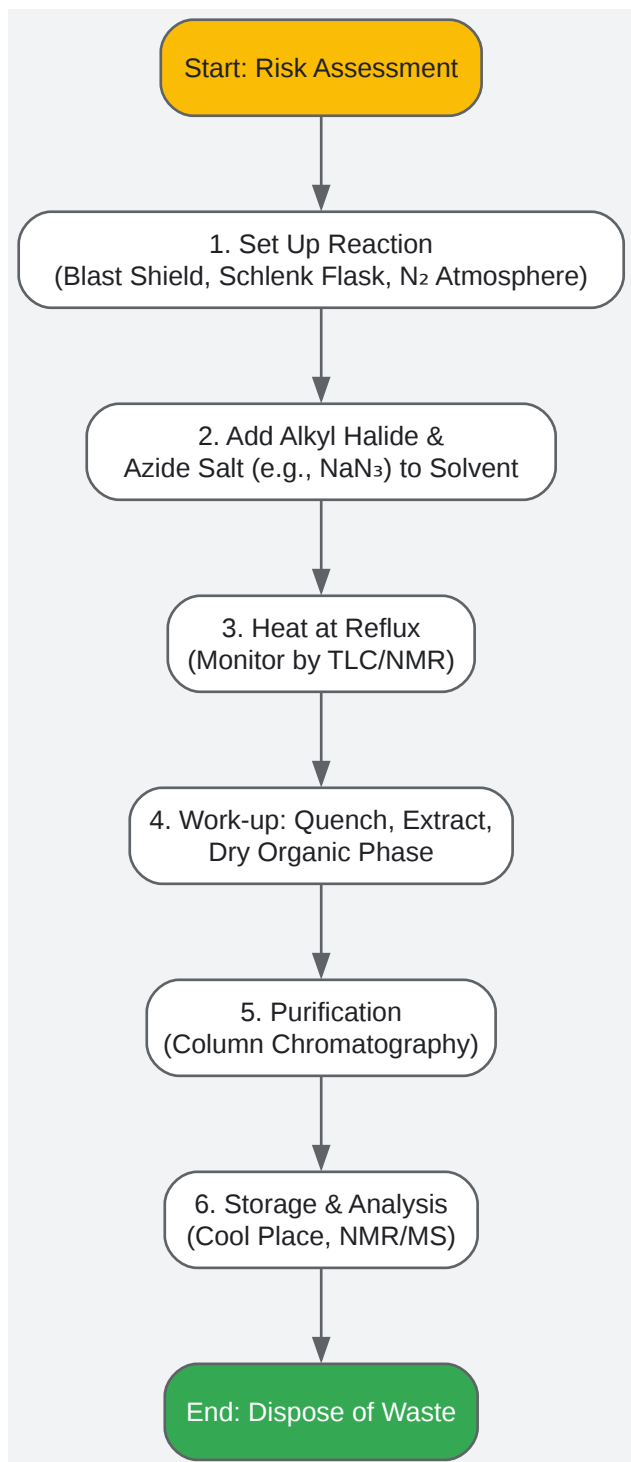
Start: Risk Assessment

1. Set Up Reaction
(Blast Shield, Schlenk Flask, $N_2$ Atmosphere)

2. Add Alkyl Halide &
Azide Salt (e.g., $NaN_3$) to Solvent

3. Heat at Reflux
(Monitor by TLC/NMR)

4. Work-up: Quench, Extract,
Dry Organic Phase

5. Purification
(Column Chromatography)

6. Storage & Analysis
(Cool Place, NMR/MS)

End: Dispose of Waste